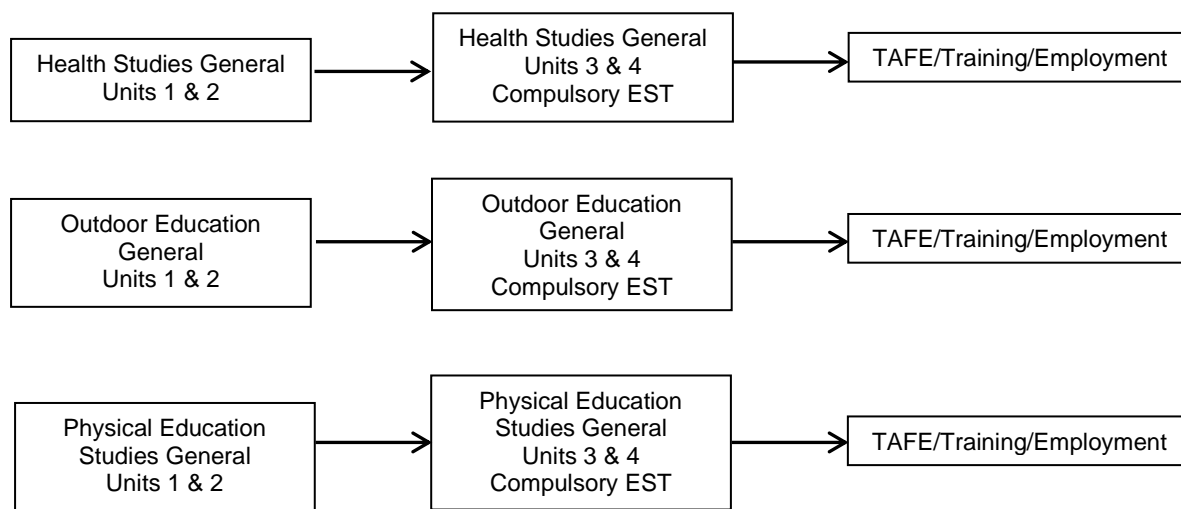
Health Studies General
Units 1 & 2

Health Studies General
Units 3 & 4
Compulsory EST

TAFE/Training/Employment

Outdoor Education
General
Units 1 & 2

Outdoor Education
General
Units 3 & 4
Compulsory EST

TAFE/Training/Employment

Physical Education
Studies General
Units 1 & 2

Physical Education
Studies General
Units 3 & 4
Compulsory EST

TAFE/Training/Employment